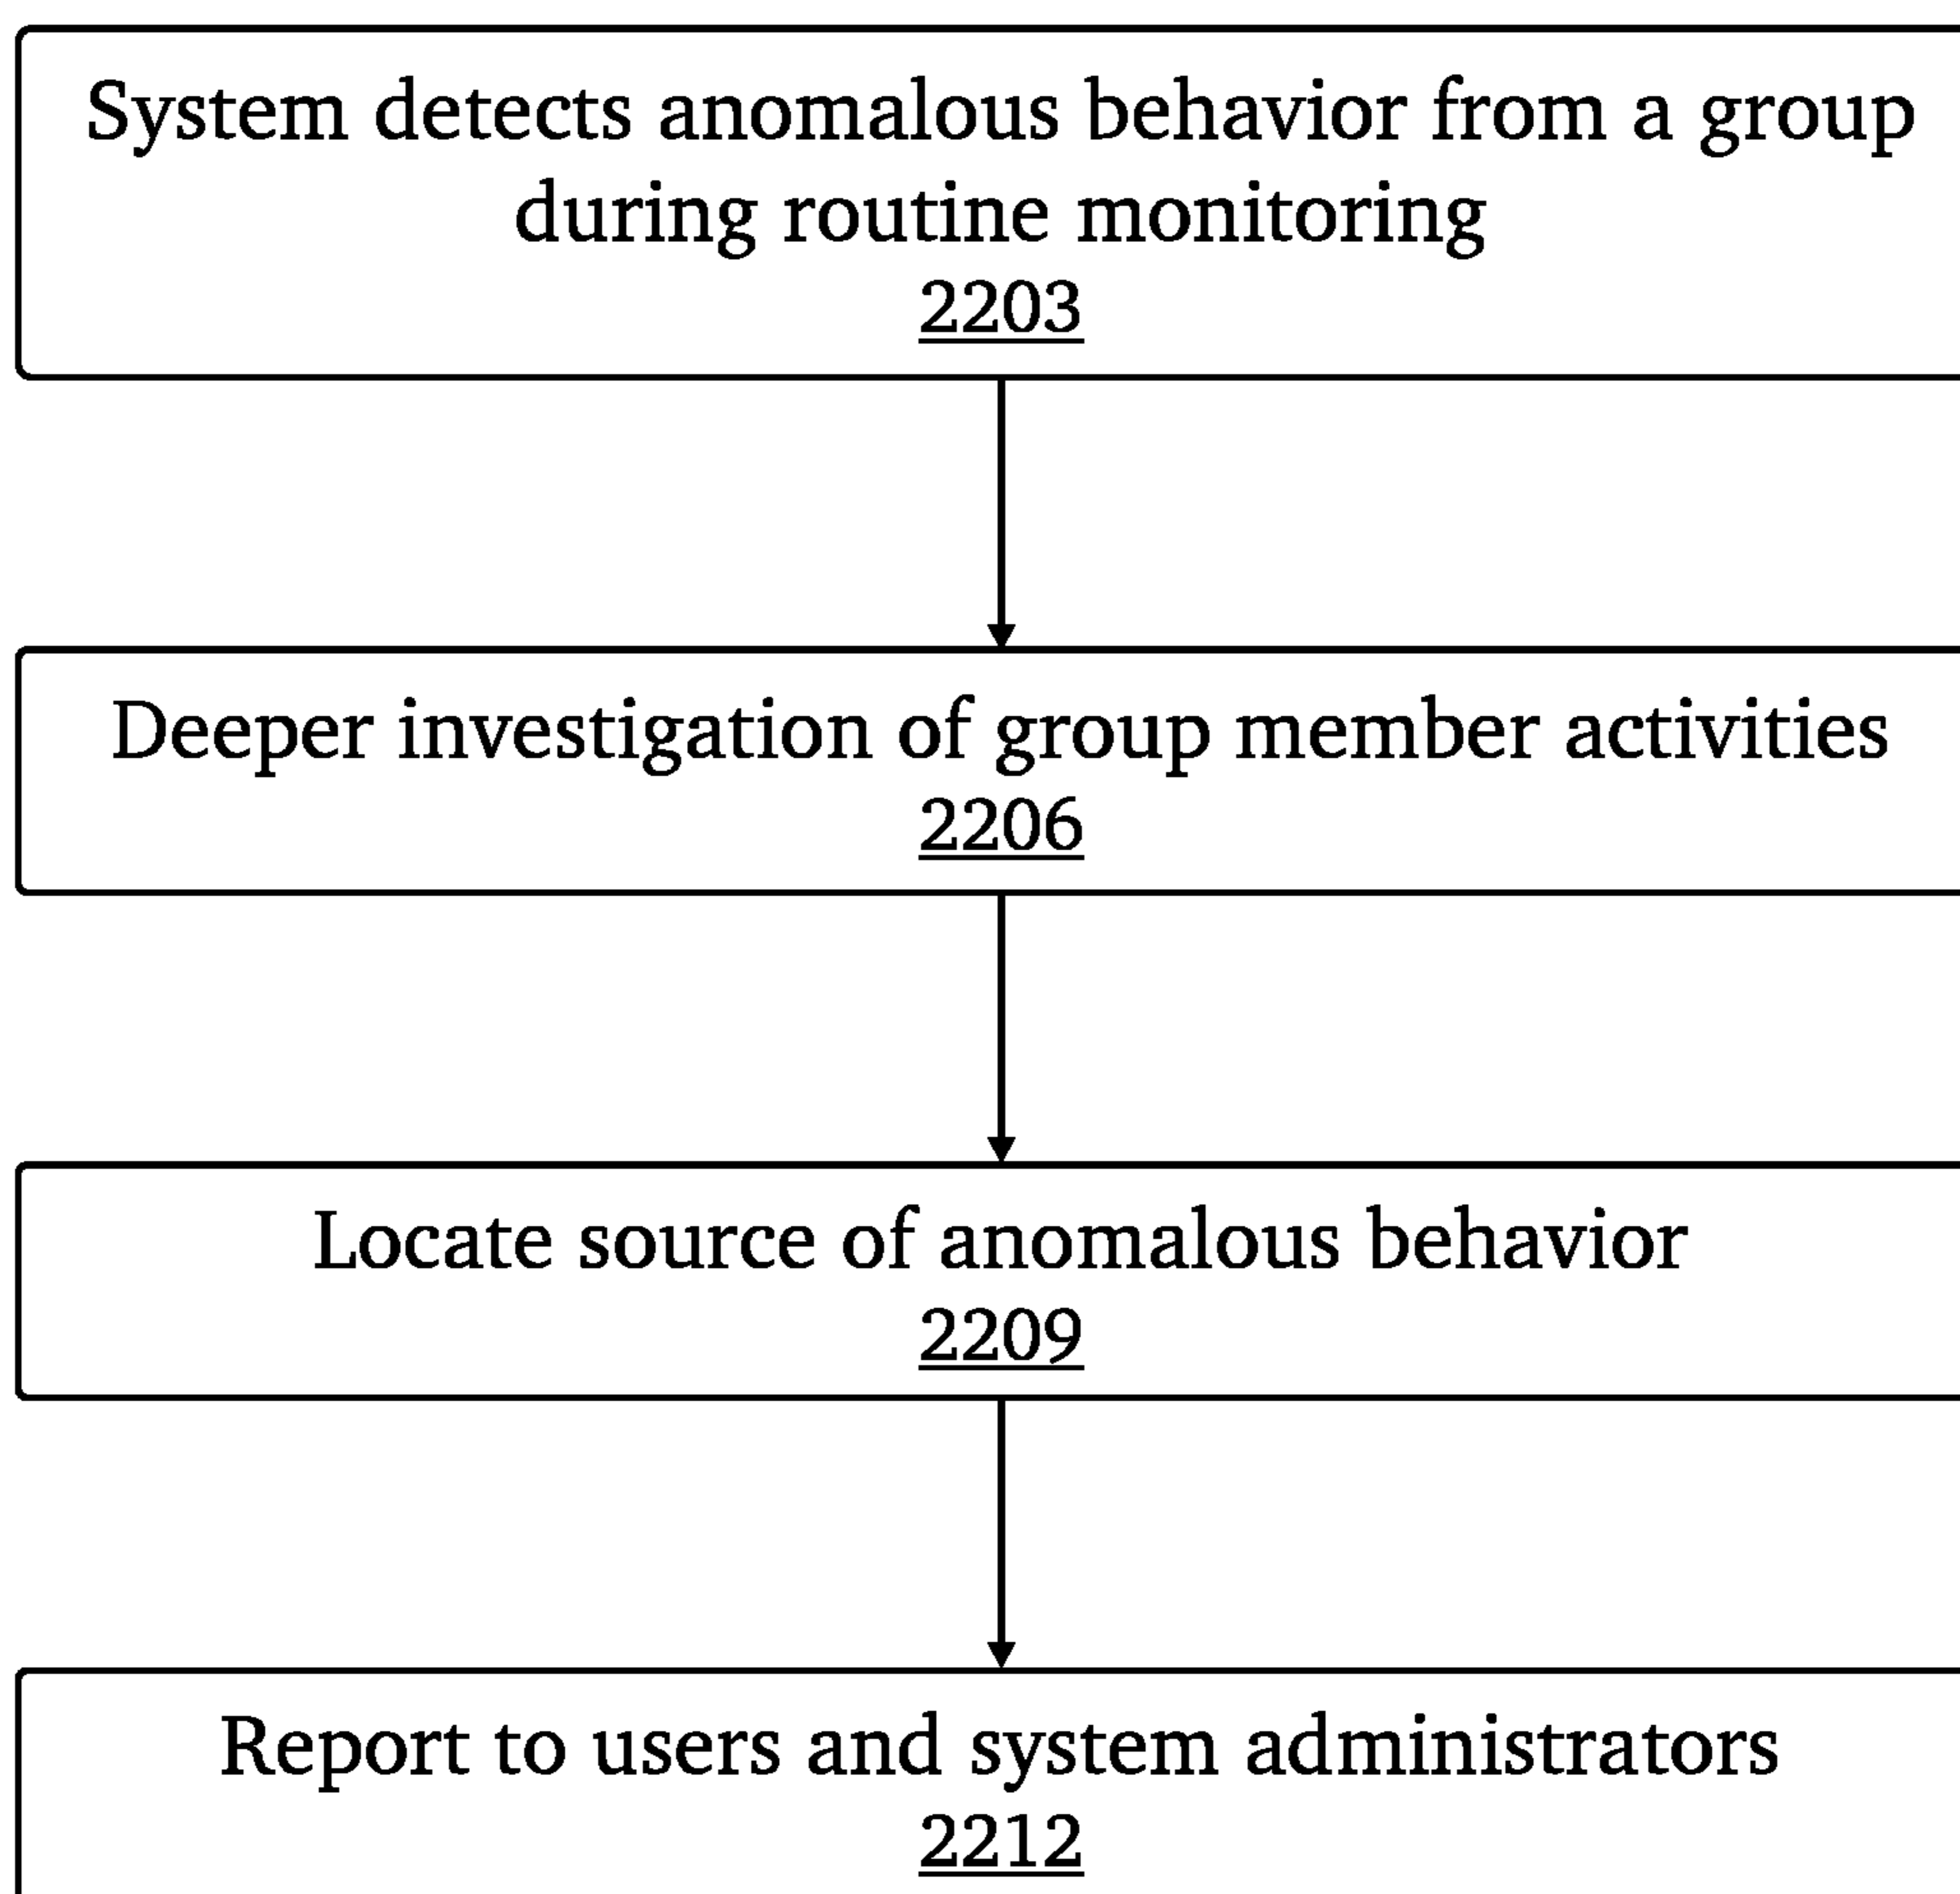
System detects anomalous behavior from a group during routine monitoring
2203

Deeper investigation of group member activities
2206

Locate source of anomalous behavior
2209

Report to users and system administrators
2212